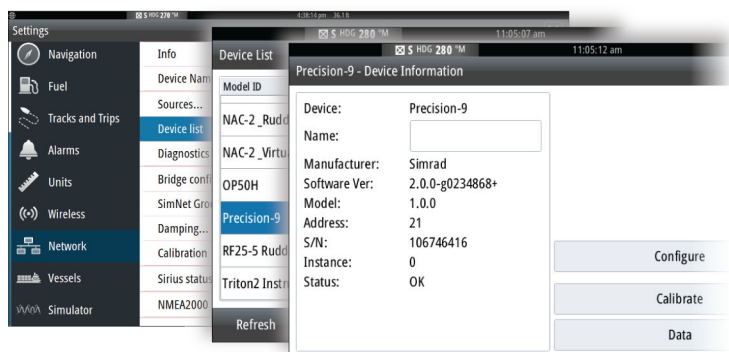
S HDG 270 °M 4:38:14 pm 36.1 ft

Settings

Navigation

Fuel

Tracks and Trips

Alarms

Units

Wireless

Network

Vessels

Simulator

Info

Device Nam

Sources...

Device list

Diagnostics

Bridge conf

SimNet Gro

Damping...

Calibration

Sirius status

NMEA2000

S HDG 280 °M 11:05:07 am

Device List

Model ID

NAC-2 \_Rudd

NAC-2 \_Virtu

OP50H

Precision-9

RF25-5 Rudd

Triton2 Instr

Refresh

S HDG 280 °M 11:05:12 am

Precision-9 - Device Information

Device: Precision-9

Name:

Manufacturer: Simrad

Software Ver: 2.0.0-g0234868+

Model: 1.0.0

Address: 21

S/N: 106746416

Instance: 0

Status: OK

Configure

Calibrate

Data